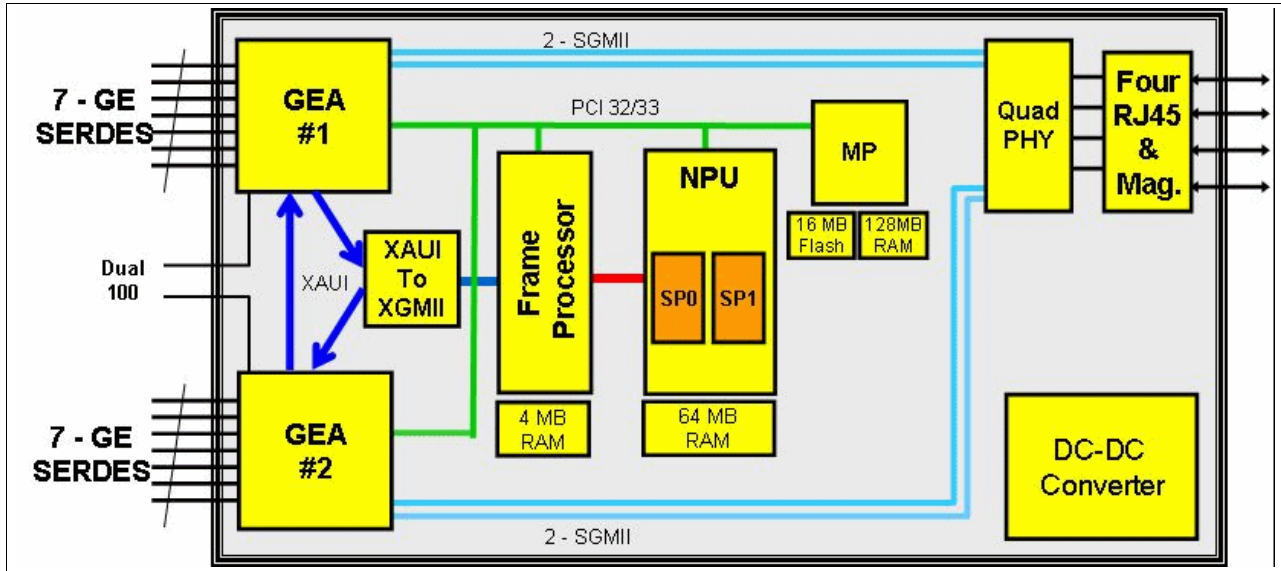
2 - SGMII

7 - GE SERDES

GEA #1

PCI 32/33

MP

Quad PHY

Four RJ45 & Mag.

NPU

Frame Processor

XAUI To XGMII

XAUI

Dual 100

SP0

SP1

16 MB Flash

128MB RAM

4 MB RAM

64 MB RAM

7 - GE SERDES

GEA #2

DC-DC Converter

2 - SGMII